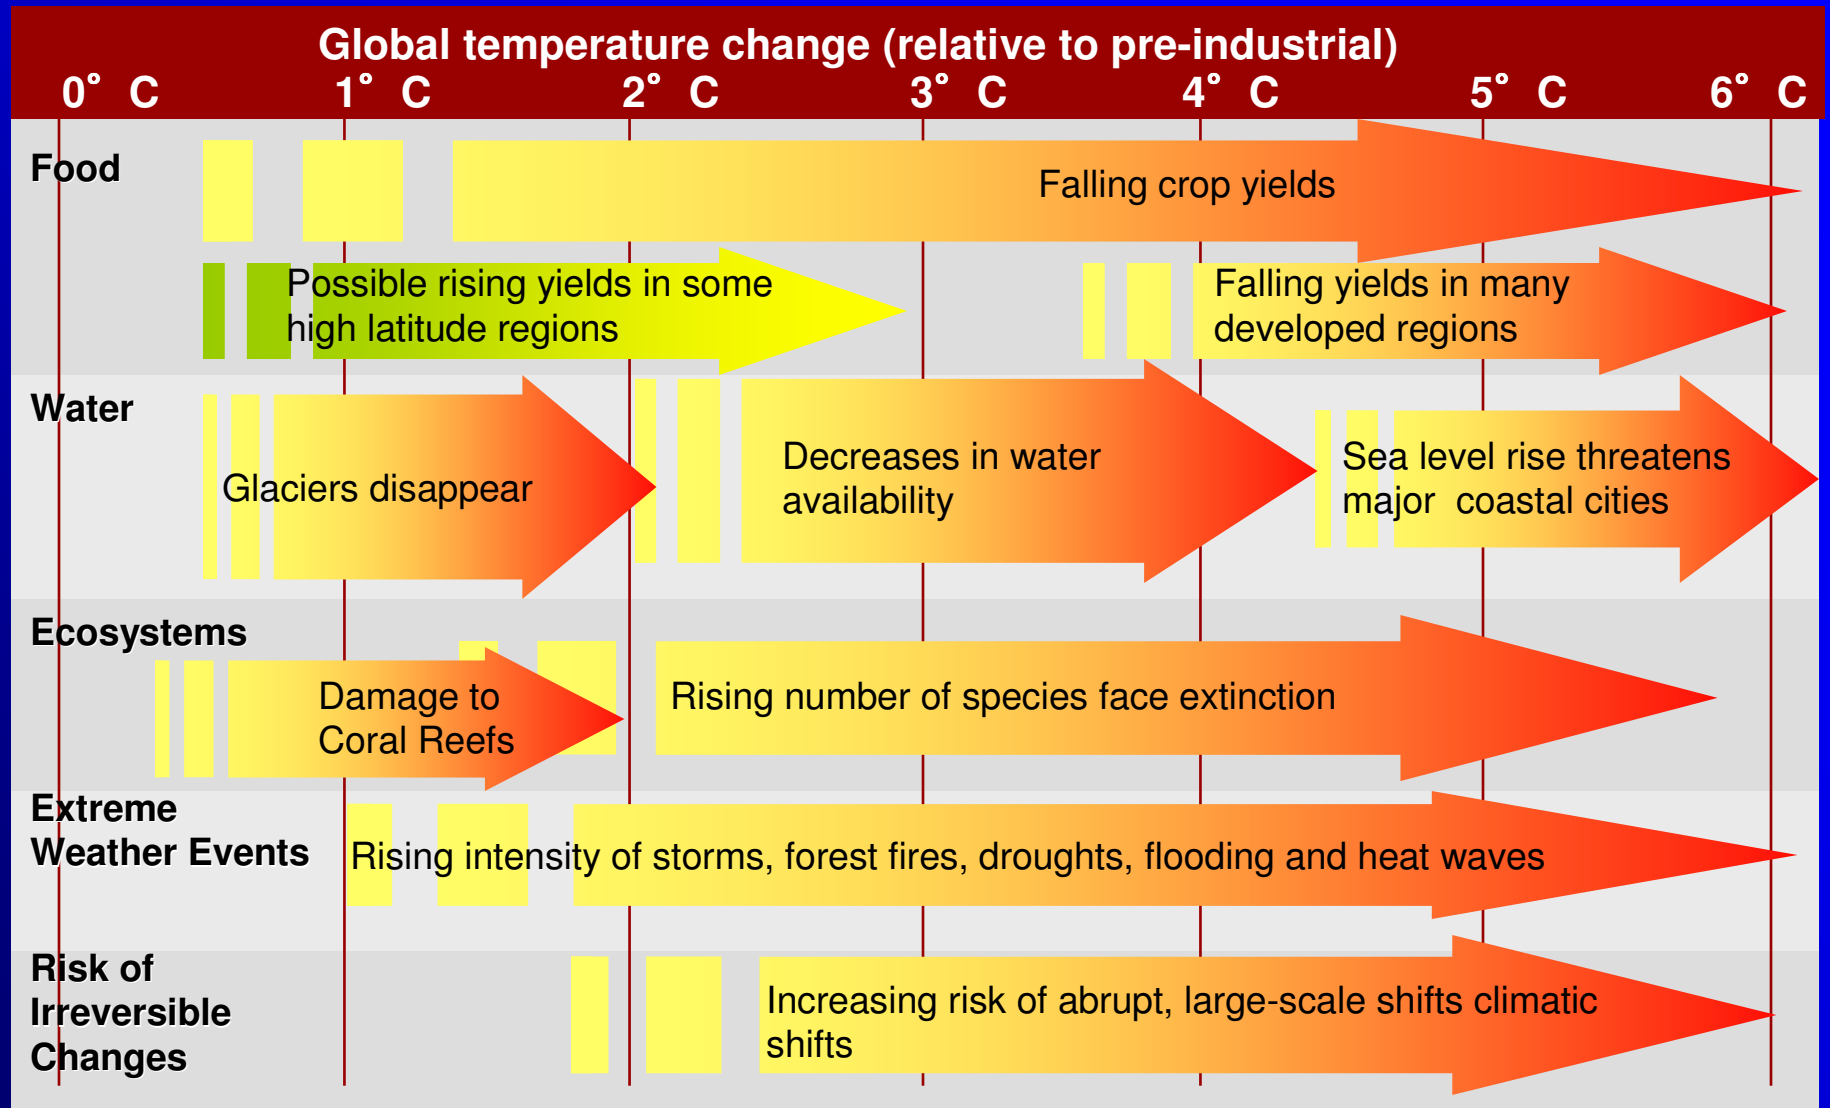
Global temperature change (relative to pre-industrial)

0° C | 1° C | 2° C | 3° C | 4° C | 5° C | 6° C

Food

Falling crop yields

Possible rising yields in some high latitude regions

Falling yields in many developed regions

Water

Glaciers disappear

Decreases in water availability

Sea level rise threatens major coastal cities

Ecosystems

Damage to Coral Reefs

Rising number of species face extinction

Extreme Weather Events

Rising intensity of storms, forest fires, droughts, flooding and heat waves

Risk of Irreversible Changes

Increasing risk of abrupt, large-scale shifts climatic shifts